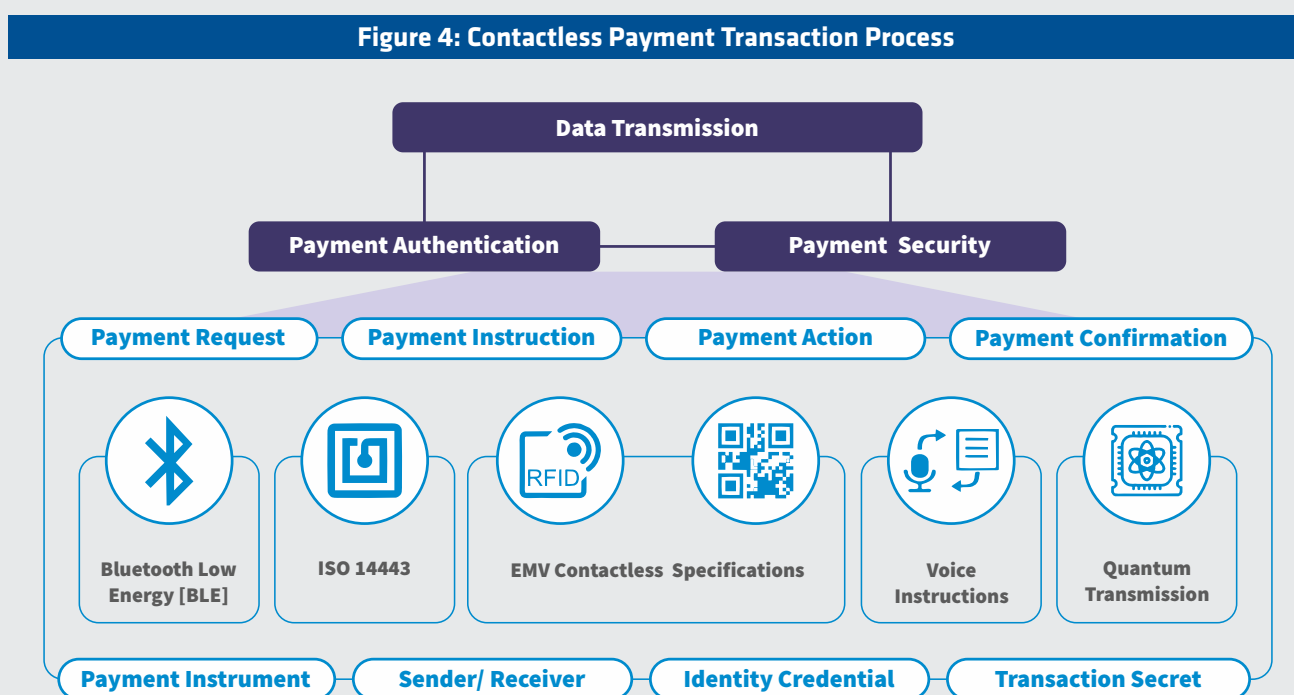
Figure 4: Contactless Payment Transaction Process

Data Transmission

Payment Authentication

Payment Security

Payment Request

Payment Instruction

Payment Action

Payment Confirmation

RFID

Bluetooth Low Energy [BLE]

ISO 14443

EMV Contactless Specifications

Voice Instructions

Quantum Transmission

Payment Instrument

Sender/ Receiver

Identity Credential

Transaction Secret